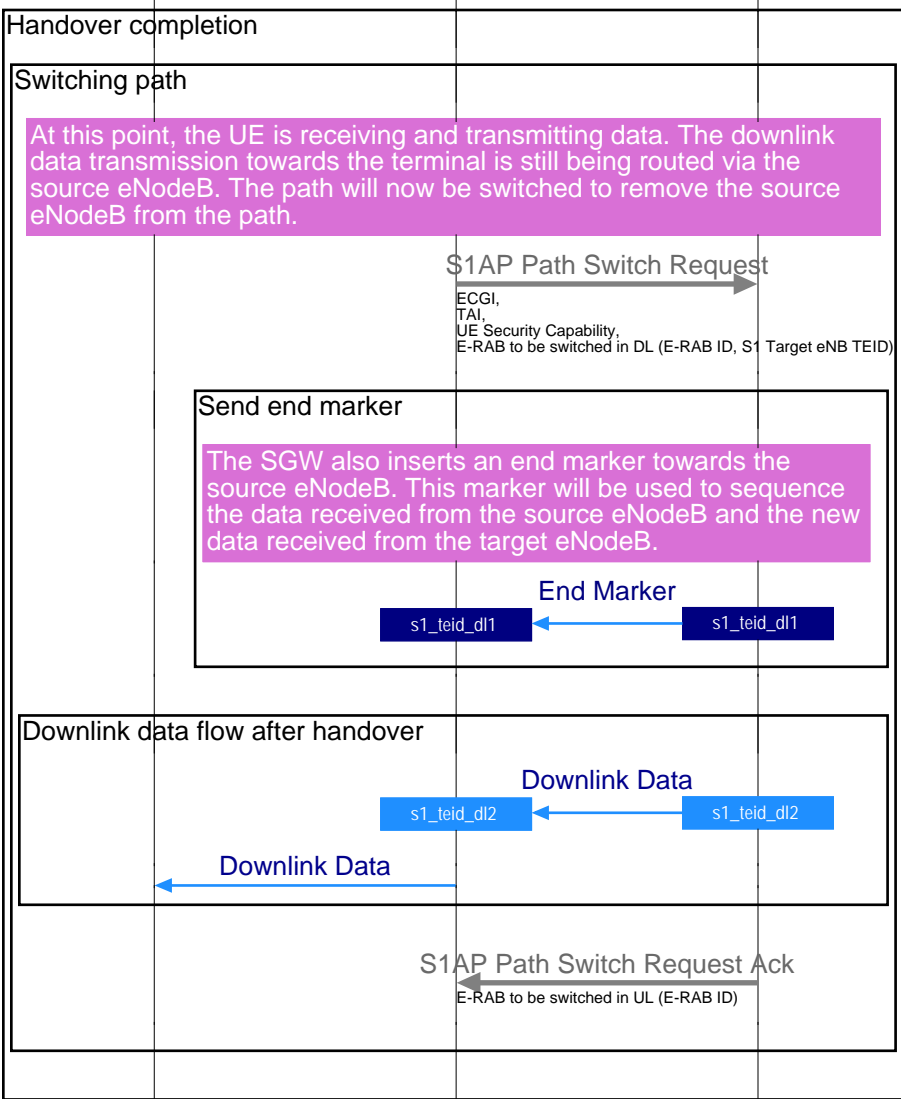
Handover completion

Switching path

At this point, the UE is receiving and transmitting data. The downlink data transmission towards the terminal is still being routed via the source eNodeB. The path will now be switched to remove the source eNodeB from the path.

S1AP Path Switch Request

ECGI,
TAI,
UE Security Capability,
E-RAB to be switched in DL (E-RAB ID, S1 Target eNB TEID)

Send end marker

The SGW also inserts an end marker towards the source eNodeB. This marker will be used to sequence the data received from the source eNodeB and the new data received from the target eNodeB.

End Marker

s1_teid_dl1

s1_teid_dl1

Downlink data flow after handover

Downlink Data

s1_teid_dl2

s1_teid_dl2

Downlink Data

S1AP Path Switch Request Ack

E-RAB to be switched in UL (E-RAB ID)